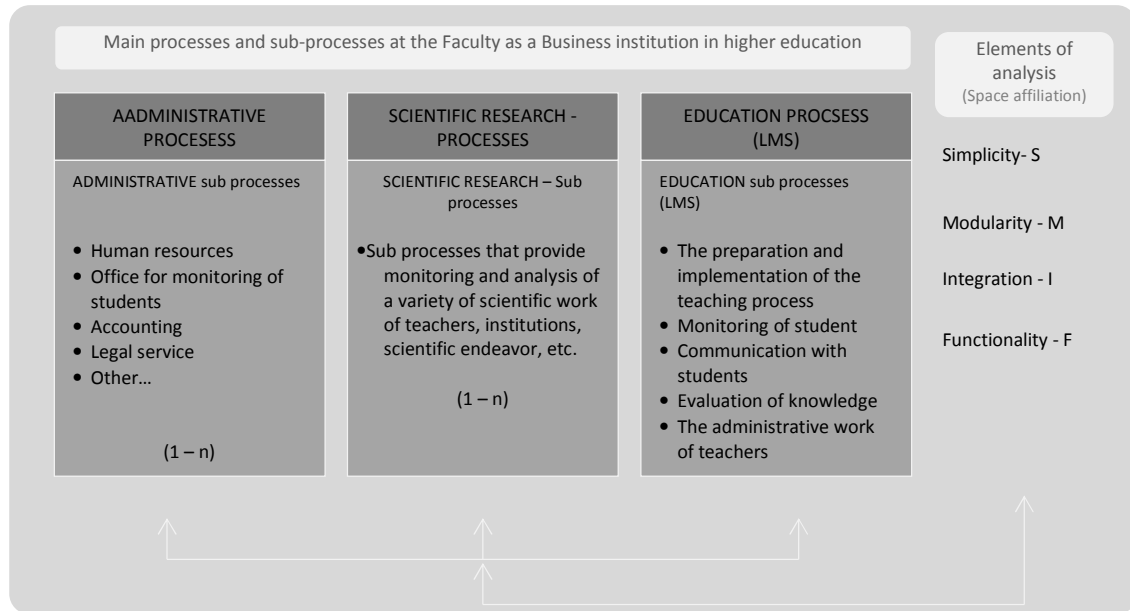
Main processes and sub-processes at the Faculty as a Business institution in higher education

Elements of analysis (Space affiliation)

AADMINISTRATIVE PROCESESS

ADMINISTRATIVE sub processes

- Human resources
- Office for monitoring of students
- Accounting
- Legal service
- Other…

(1 – n)

SCIENTIFIC RESEARCH - PROCESSES

SCIENTIFIC RESEARCH – Sub processes

- Sub processes that provide monitoring and analysis of a variety of scientific work of teachers, institutions, scientific endeavor, etc.

(1 – n)

EDUCATION PROCSESS (LMS)

EDUCATION sub processes (LMS)

- The preparation and implementation of the teaching process
- Monitoring of student
- Communication with students
- Evaluation of knowledge
- The administrative work of teachers

Simplicity- S

Modularity - M

Integration - I

Functionality - F